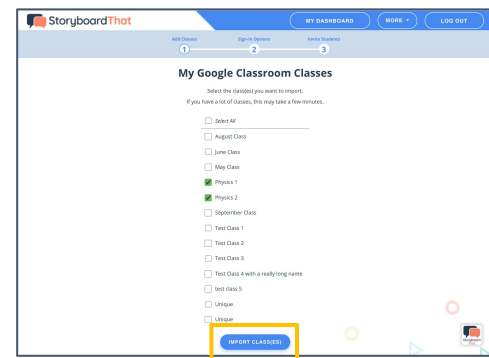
StoryboardThat

MY DASHBOARD

MORE

LOG OUT

Add Classes
1

Sign-In Options
2

Invite Students
3

My Google Classroom Classes

Select the class(es) you want to import.
If you have a lot of classes, this may take a few minutes.

Select All

August Class

June Class

May Class

Physics 1

Physics 2

September Class

Test Class 1

Test Class 2

Test Class 3

Test Class 4 with a really long name

test class 5

Unique

Unique

IMPORT CLASS(ES)